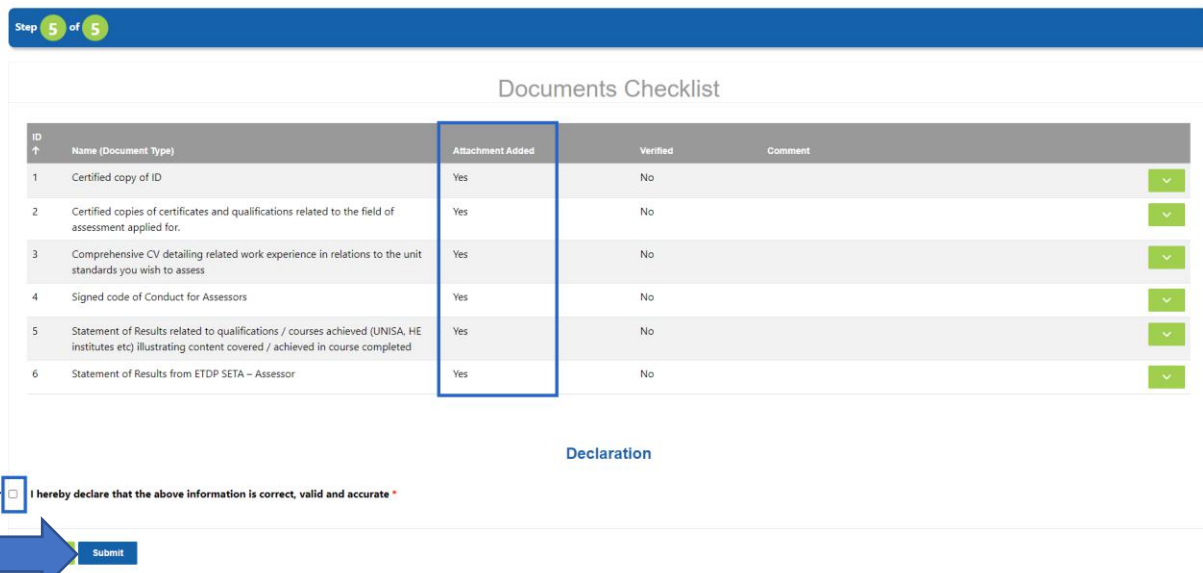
Step 5 of 5

Documents Checklist

| ID ↑ | Name (Document Type) | Attachment Added | Verified | Comment |
|---|---|---|---|---|
| 1 | Certified copy of ID | Yes | No | |
| 2 | Certified copies of certificates and qualifications related to the field of assessment applied for. | Yes | No | |
| 3 | Comprehensive CV detailing related work experience in relations to the unit standards you wish to assess | Yes | No | |
| 4 | Signed code of Conduct for Assessors | Yes | No | |
| 5 | Statement of Results related to qualifications / courses achieved (UNISA, HE institutes etc) illustrating content covered / achieved in course completed | Yes | No | |
| 6 | Statement of Results from ETDP SETA – Assessor | Yes | No | |

Declaration

I hereby declare that the above information is correct, valid and accurate *

Submit